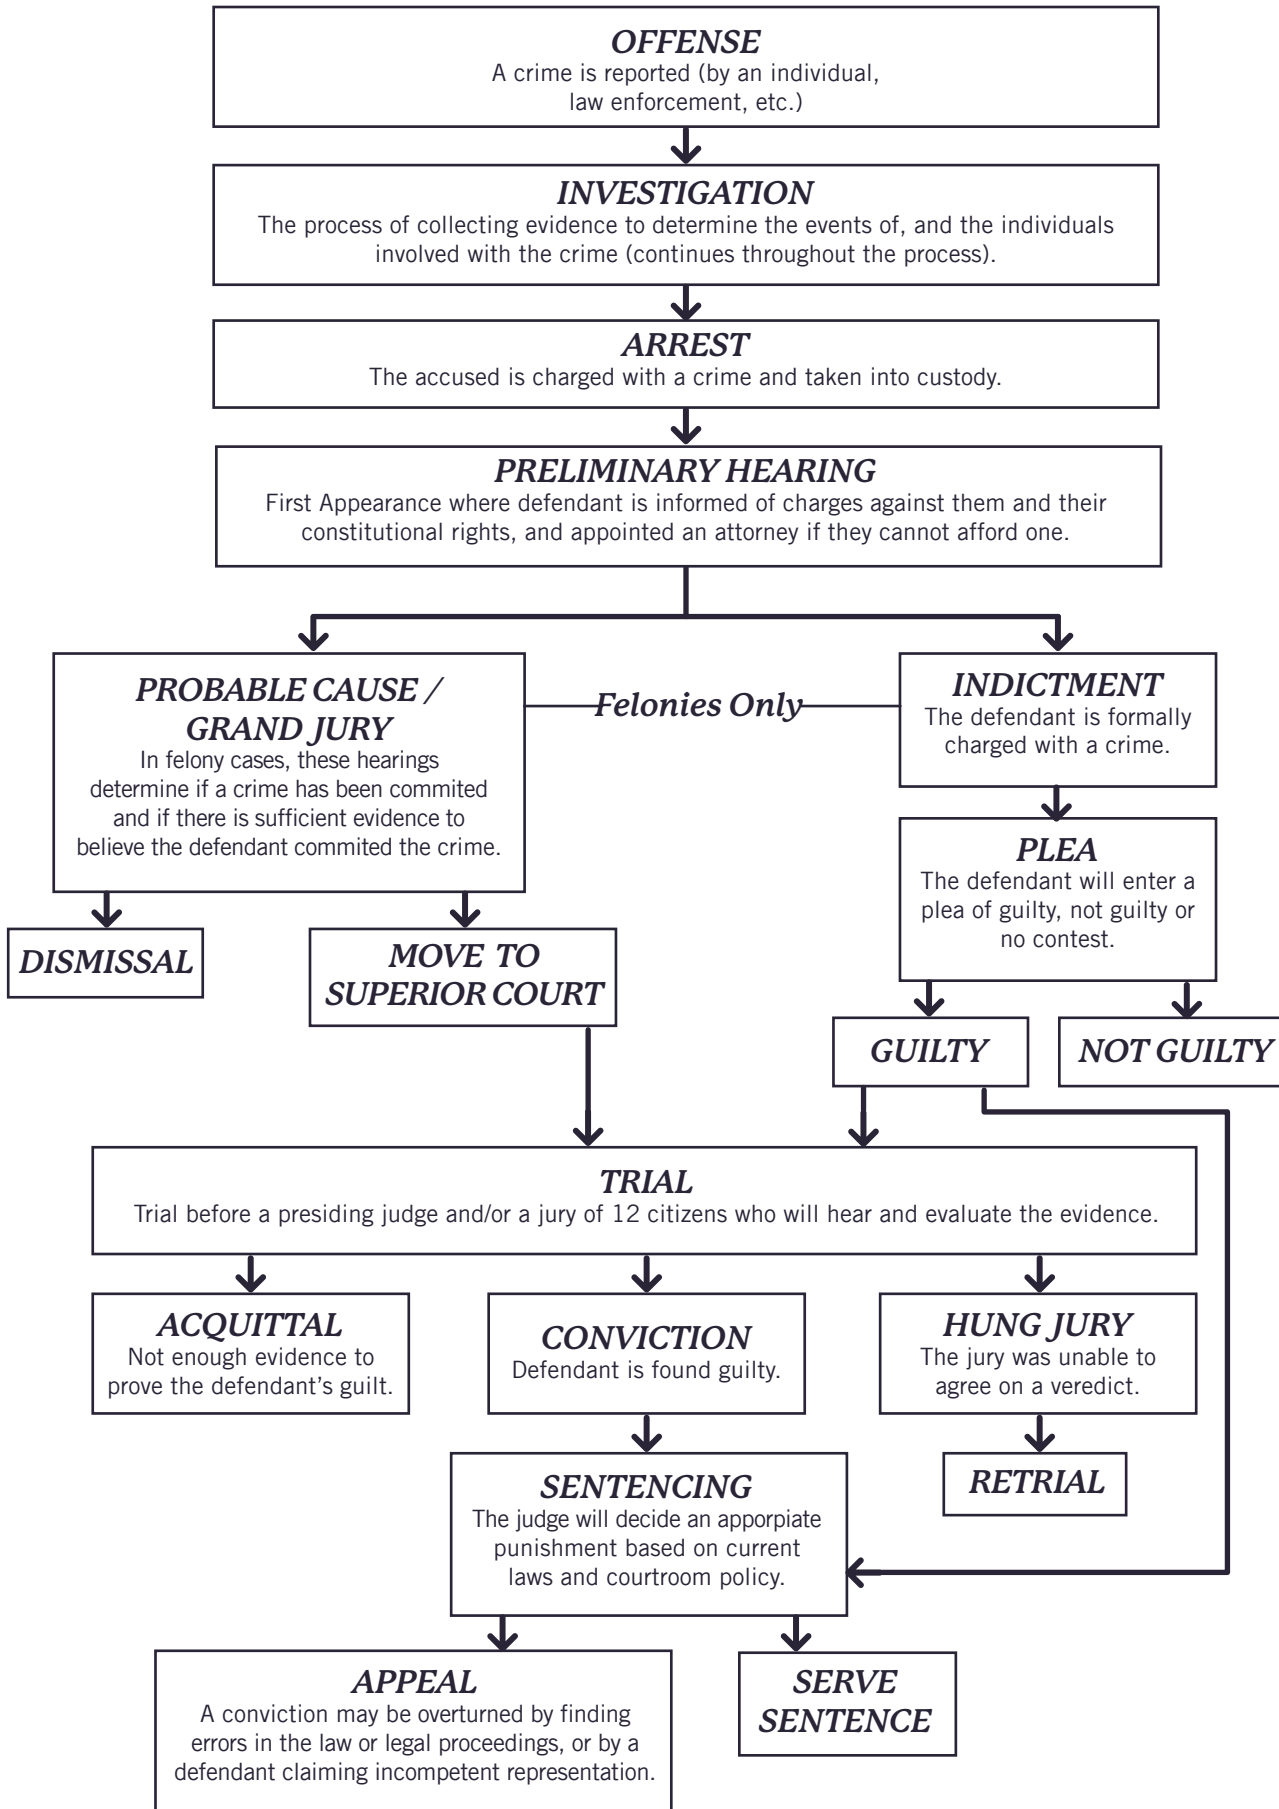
OFFENSE
A crime is reported (by an individual, law enforcement, etc.)

INVESTIGATION
The process of collecting evidence to determine the events of, and the individuals involved with the crime (continues throughout the process).

ARREST
The accused is charged with a crime and taken into custody.

PRELIMINARY HEARING
First Appearance where defendant is informed of charges against them and their constitutional rights, and appointed an attorney if they cannot afford one.

PROBABLE CAUSE / GRAND JURY
In felony cases, these hearings determine if a crime has been commited and if there is sufficient evidence to believe the defendant commited the crime.

Felonies Only

INDICTMENT
The defendant is formally charged with a crime.

PLEA
The defendant will enter a plea of guilty, not guilty or no contest.

DISMISSAL

MOVE TO SUPERIOR COURT

GUILTY

NOT GUILTY

TRIAL
Trial before a presiding judge and/or a jury of 12 citizens who will hear and evaluate the evidence.

ACQUITTAL
Not enough evidence to prove the defendant's guilt.

CONVICTION
Defendant is found guilty.

HUNG JURY
The jury was unable to agree on a veredict.

SENTENCING
The judge will decide an apporpiate punishment based on current laws and courtroom policy.

RETRIAL

APPEAL
A conviction may be overturned by finding errors in the law or legal proceedings, or by a defendant claiming incompetent representation.

SERVE SENTENCE